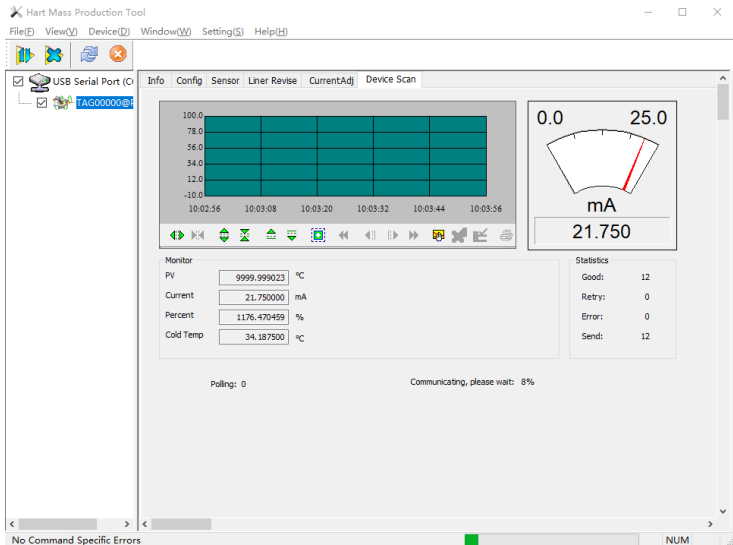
Hart Mass Production Tool

File(F) View(V) Device(D) Window(W) Setting(S) Help(H)

USB Serial Port (C

TAG00000@F

Info | Config | Sensor | Liner Revise | CurrentAdj | Device Scan

100.0
78.0
56.0
34.0
12.0
-10.0

10:02:56 10:03:08 10:03:20 10:03:32 10:03:44 10:03:56

0.0 25.0

mA

21.750

Monitor

| | | |
|---|---|---|
| PV | 9999.999023 | ℃ |
| Current | 21.750000 | mA |
| Percent | 1176.470459 | % |
| Cold Temp | 34.187500 | ℃ |

Statistics

| | |
|---|---|
| Good: | 12 |
| Retry: | 0 |
| Error: | 0 |
| Send: | 12 |

Polling: 0

Communicating, please wait: 8%

No Command Specific Errors

NUM